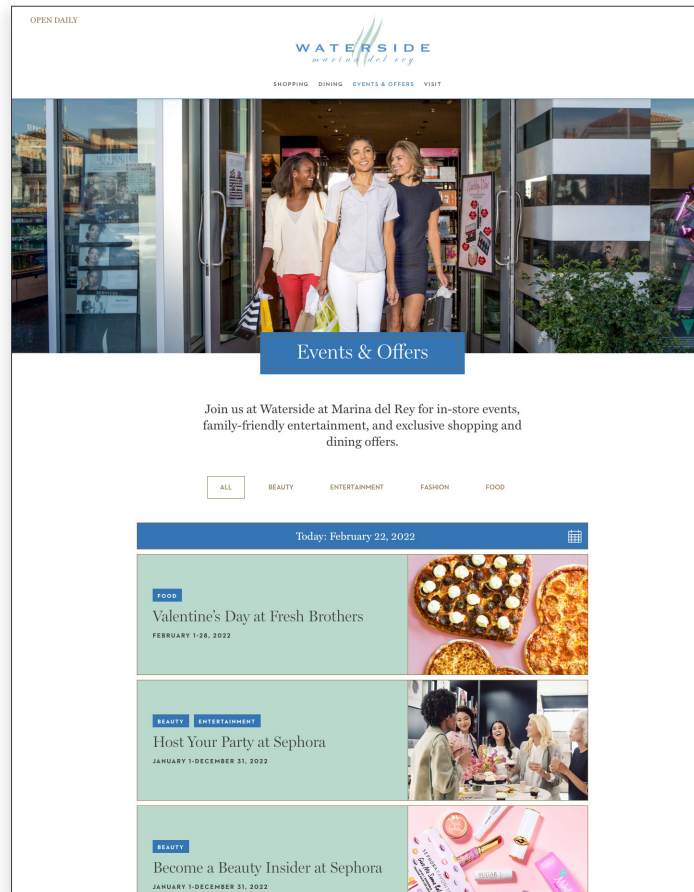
OPEN DAILY

WATERSIDE
marina del rey

SHOPPING DINING EVENTS & OFFERS VISIT

Events & Offers

Join us at Waterside at Marina del Rey for in-store events, family-friendly entertainment, and exclusive shopping and dining offers.

ALL BEAUTY ENTERTAINMENT FASHION FOOD

Today: February 22, 2022

FOOD
Valentine's Day at Fresh Brothers
FEBRUARY 1-28, 2022

BEAUTY ENTERTAINMENT
Host Your Party at Sephora
JANUARY 1-DECEMBER 31, 2022

BEAUTY
Become a Beauty Insider at Sephora
JANUARY 1-DECEMBER 31, 2022